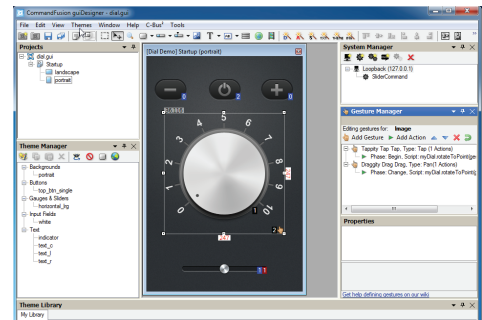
CommandFusion guiDesigner - dial.gui

File Edit View Themes Window Help C-Bus Tools

Projects
dial.gui
Startup
landscape
portrait

[Dial Demo] Startup (portrait)

1
0
2

2
3
4
5
6
7
8
9
0
1
1

Theme Manager
Backgrounds
portrait
Buttons
top_btn_single
Gauges & Sliders
horizontal_lrg
Input Fields
white
Text
indicator
text_c
text_l
text_r

System Manager
Loopback (127.0.0.1)
SliderCommand

Gesture Manager
Editing gestures for: Image
Add Gesture Add Action
Tappity Tap Tap, Type: Tap (1 Actions)
Phase: Begin, Script: myDial.rotateToPoint(ge
Draggity Drag Drag, Type: Pan (1 Actions)
Phase: Change, Script: myDial.rotateToPoint(g

Properties

Get help defining gestures on our wiki

Theme Library
My Library